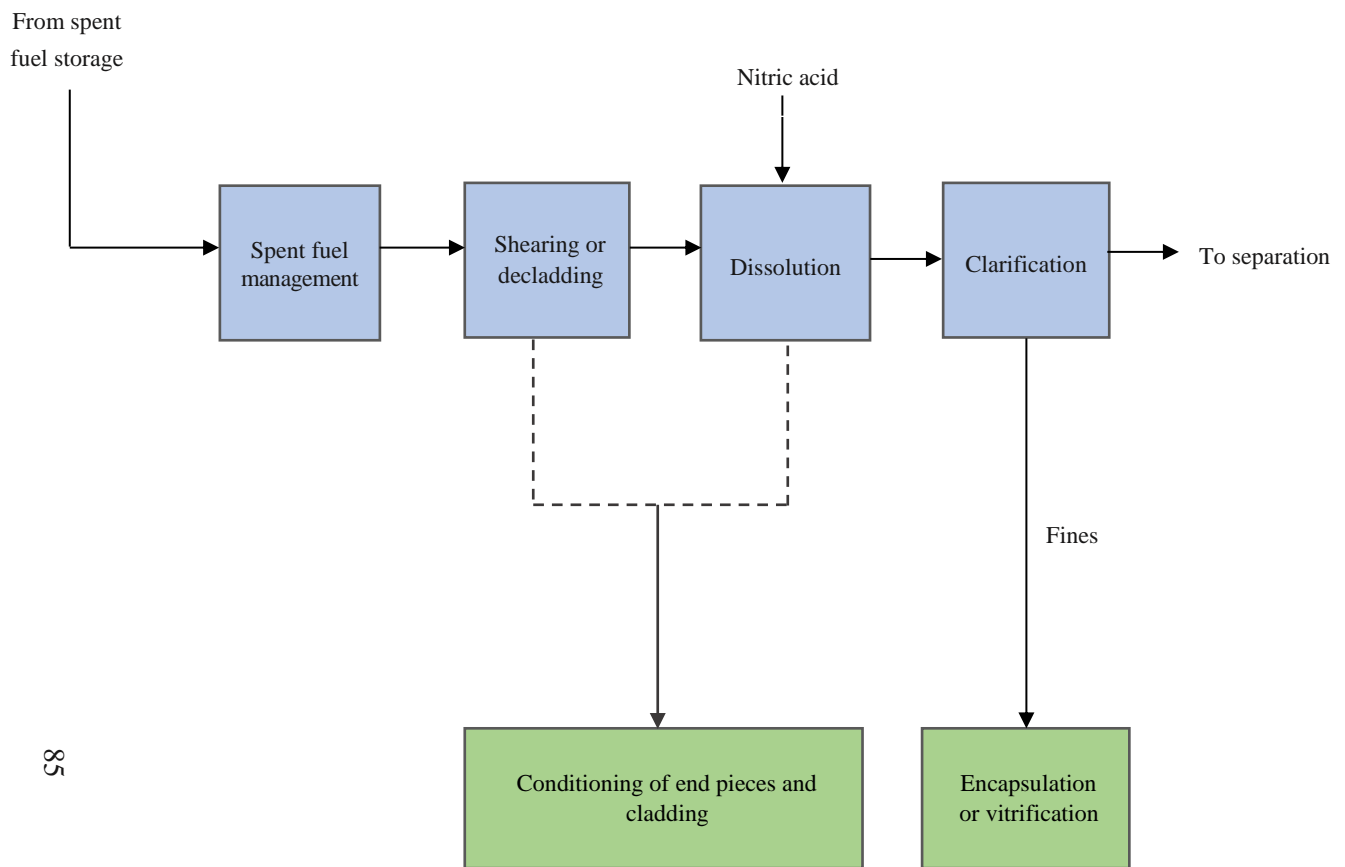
From spent fuel storage

Nitric acid

Spent fuel management

Shearing or decladding

Dissolution

Clarification

To separation

Fines

85

Conditioning of end pieces and cladding

Encapsulation or vitrification